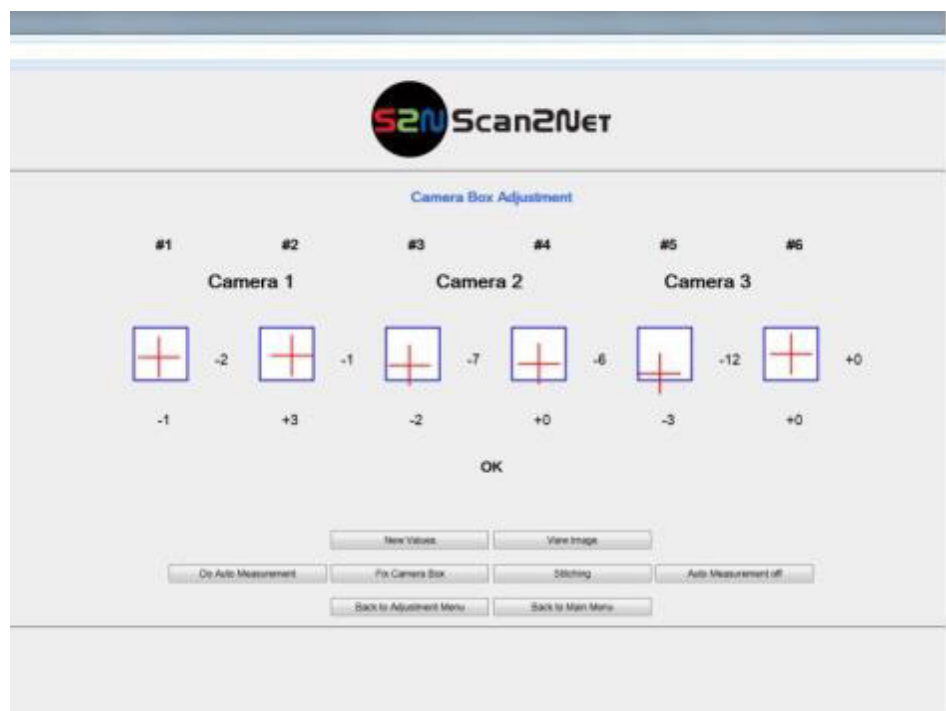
S2N Scan2Net

Camera Box Adjustment

#1 #2 #3 #4 #5 #6

Camera 1 Camera 2 Camera 3

-2 -1 -7 -6 -12 +0

-1 +3 -2 +0 -3 +0

OK

New Values
View Image
Do Auto Measurement
Fix Camera Box
Stitching
Auto Measurement off
Back to Adjustment Menu
Back to Main Menu